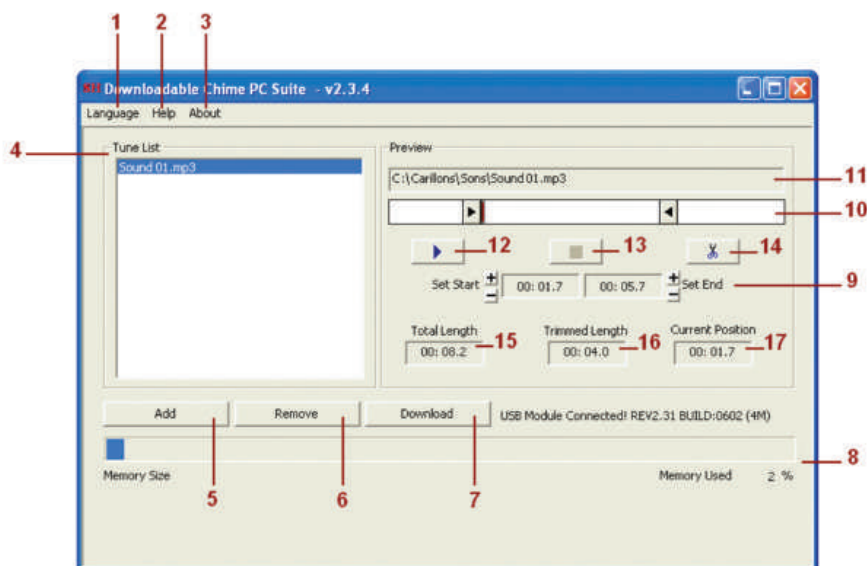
1 2 3

Downloadable Chime PC Suite - v2.3.4

Language Help About

4

Tune List

Sound 01.mp3

Preview

C:\Carillons\Sons\Sound 01.mp3

11

10

12 13 14

Set Start + − 00: 01.7 00: 05.7 + − Set End

9

Total Length
00: 08.2
15

Trimmed Length
00: 04.0
16

Current Position
00: 01.7
17

Add Remove Download

USB Module Connected! REV2.31 BUILD:0602 (4M)

8

Memory Size

Memory Used 2 %

5 6 7